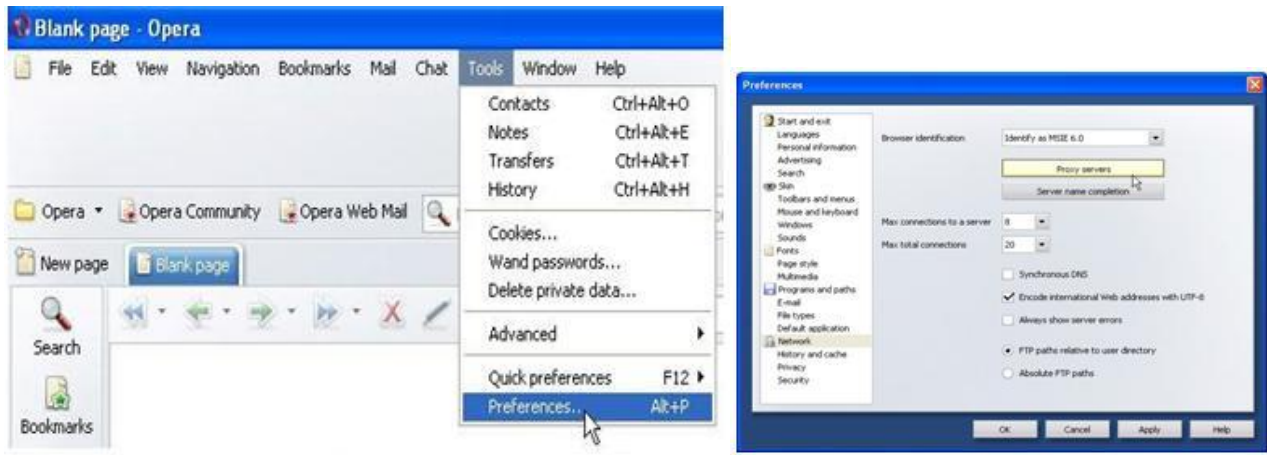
Blank page - Opera

File Edit View Navigation Bookmarks Mail Chat Tools Window Help

Contacts Ctrl+Alt+O
Notes Ctrl+Alt+E
Transfers Ctrl+Alt+T
History Ctrl+Alt+H
Cookies...
Wand passwords...
Delete private data...
Advanced
Quick preferences F12
Preferences... Alt+P

Opera Opera Community Opera Web Mail

New page Blank page

Search

Bookmarks

Preferences

Start and exit
Languages
Personal information
Advertising
Search
Skin
Toolbars and menus
Mouse and keyboard
Windows
Sounds
Fonts
Page style
Multimedia
Programs and paths
E-mail
File types
Default application
Network
History and cache
Privacy
Security

Browser identification Identify as MSIE 6.0

Proxy servers

Server name completion

Max connections to a server 8

Max total connections 20

Synchronous DNS

Encode international Web addresses with UTF-8

Always show server errors

FTP paths relative to user directory

Absolute FTP paths

OK Cancel Apply Help